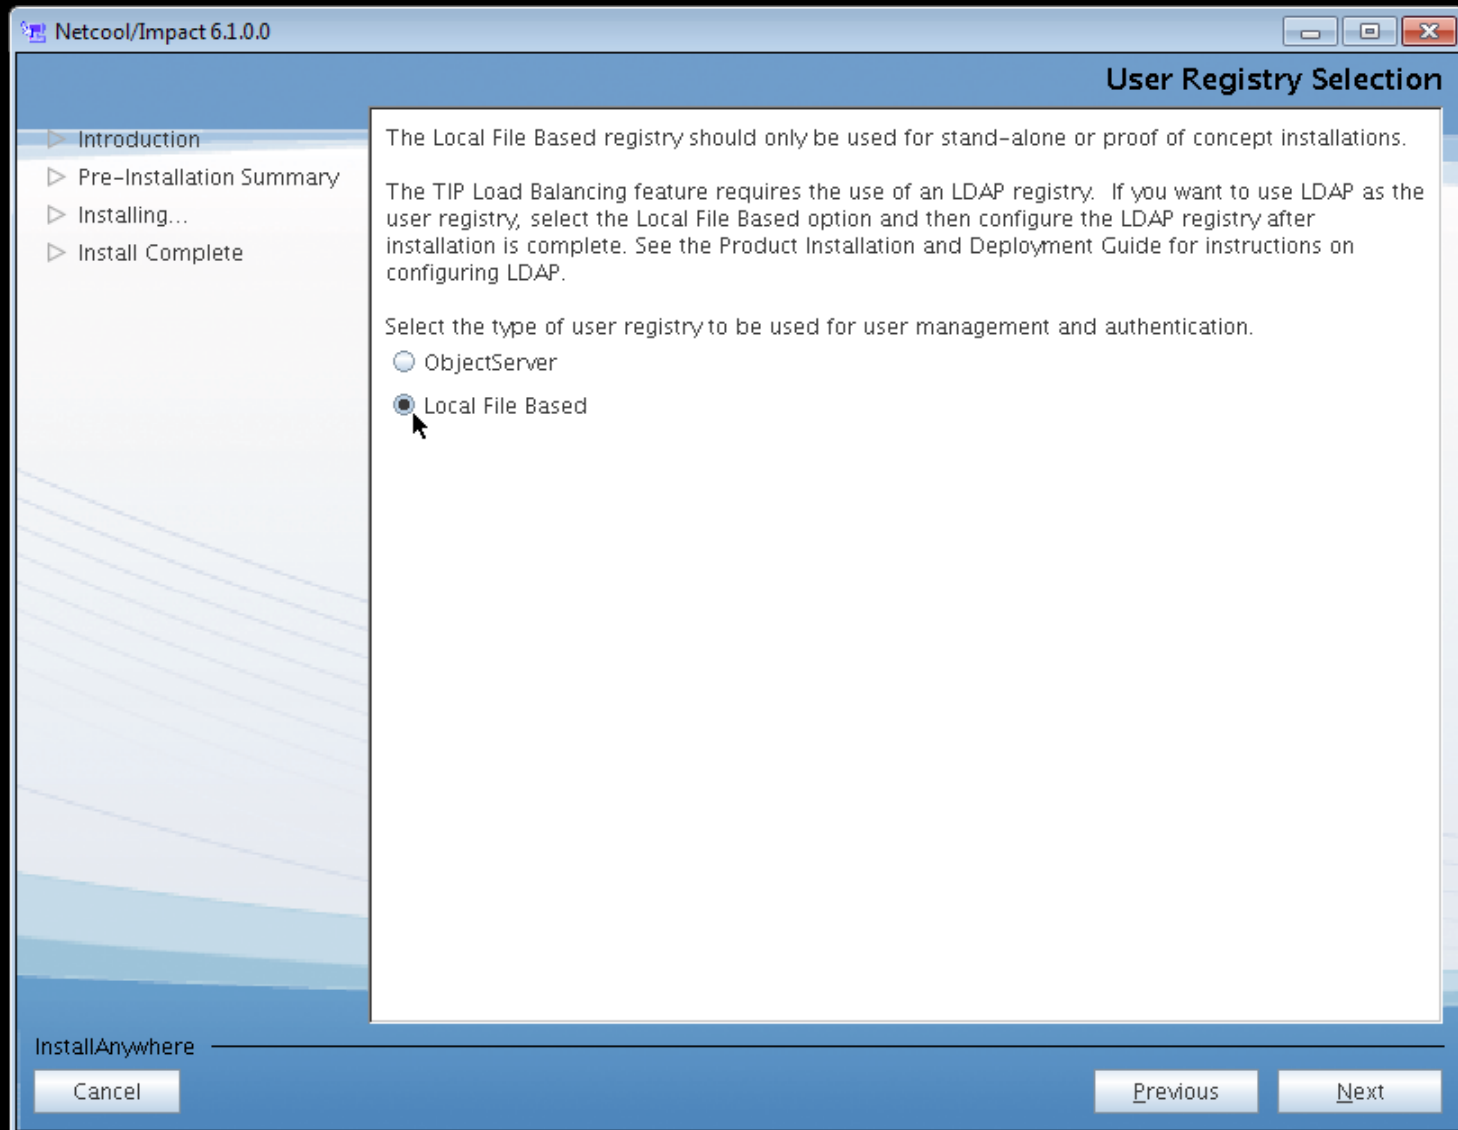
Netcool/Impact 6.1.0.0

User Registry Selection

Introduction
Pre-Installation Summary
Installing...
Install Complete

The Local File Based registry should only be used for stand-alone or proof of concept installations.

The TIP Load Balancing feature requires the use of an LDAP registry. If you want to use LDAP as the user registry, select the Local File Based option and then configure the LDAP registry after installation is complete. See the Product Installation and Deployment Guide for instructions on configuring LDAP.

Select the type of user registry to be used for user management and authentication.

ObjectServer

Local File Based

InstallAnywhere

Cancel

Previous

Next